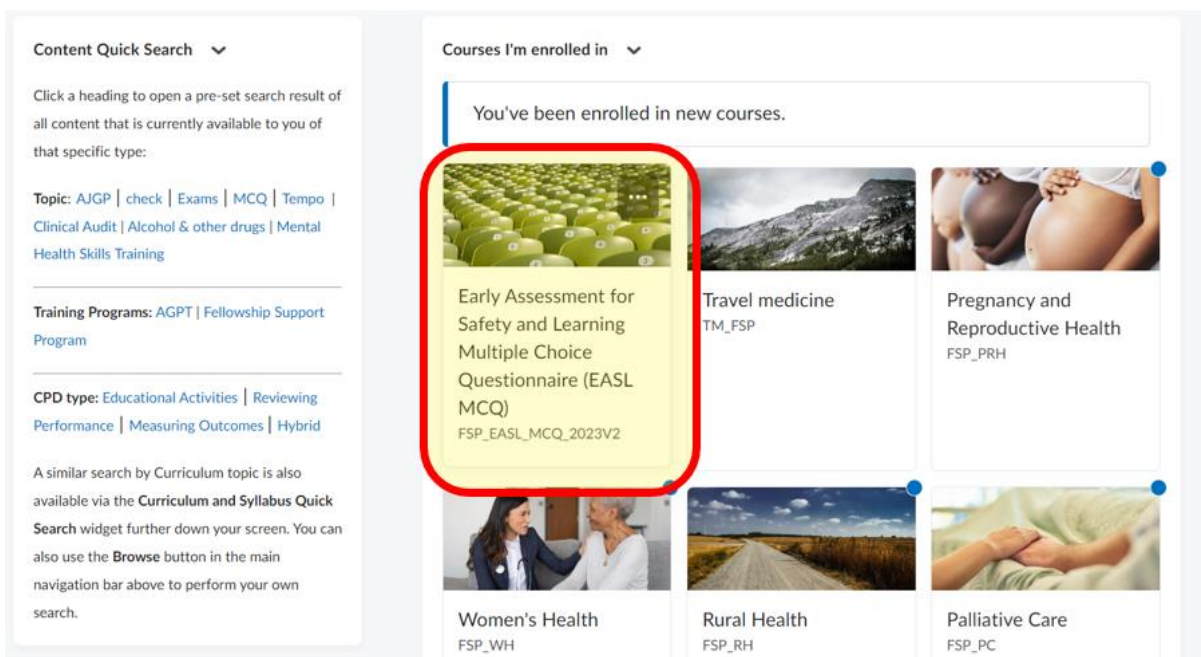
Content Quick Search

Click a heading to open a pre-set search result of all content that is currently available to you of that specific type:

Topic: AJGP | check | Exams | MCQ | Tempo | Clinical Audit | Alcohol & other drugs | Mental Health Skills Training

Training Programs: AGPT | Fellowship Support Program

CPD type: Educational Activities | Reviewing Performance | Measuring Outcomes | Hybrid

A similar search by Curriculum topic is also available via the Curriculum and Syllabus Quick Search widget further down your screen. You can also use the Browse button in the main navigation bar above to perform your own search.

Courses I'm enrolled in

You've been enrolled in new courses.

Early Assessment for Safety and Learning Multiple Choice Questionnaire (EASL MCQ)
FSP_EASL_MCQ_2023V2

Travel medicine
TM_FSP

Pregnancy and Reproductive Health
FSP_PRH

Women's Health
FSP_WH

Rural Health
FSP_RH

Palliative Care
FSP_PC